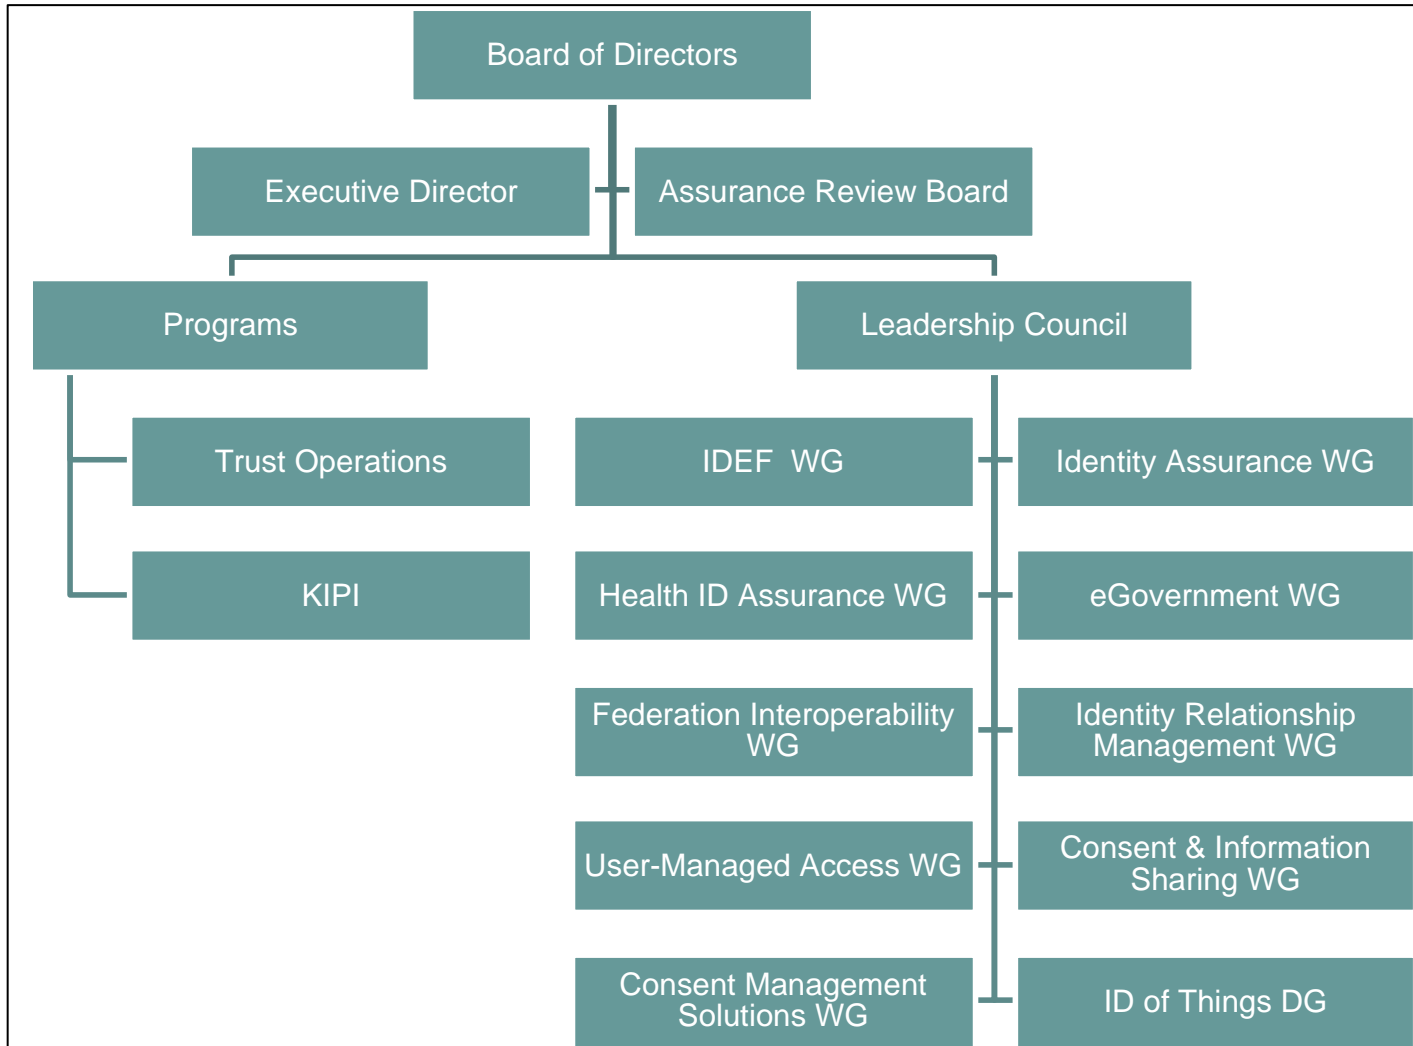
Board of Directors

Executive Director

Assurance Review Board

Programs

Leadership Council

Trust Operations

KIPI

IDEF WG

Identity Assurance WG

Health ID Assurance WG

eGovernment WG

Federation Interoperability WG

Identity Relationship Management WG

User-Managed Access WG

Consent & Information Sharing WG

Consent Management Solutions WG

ID of Things DG